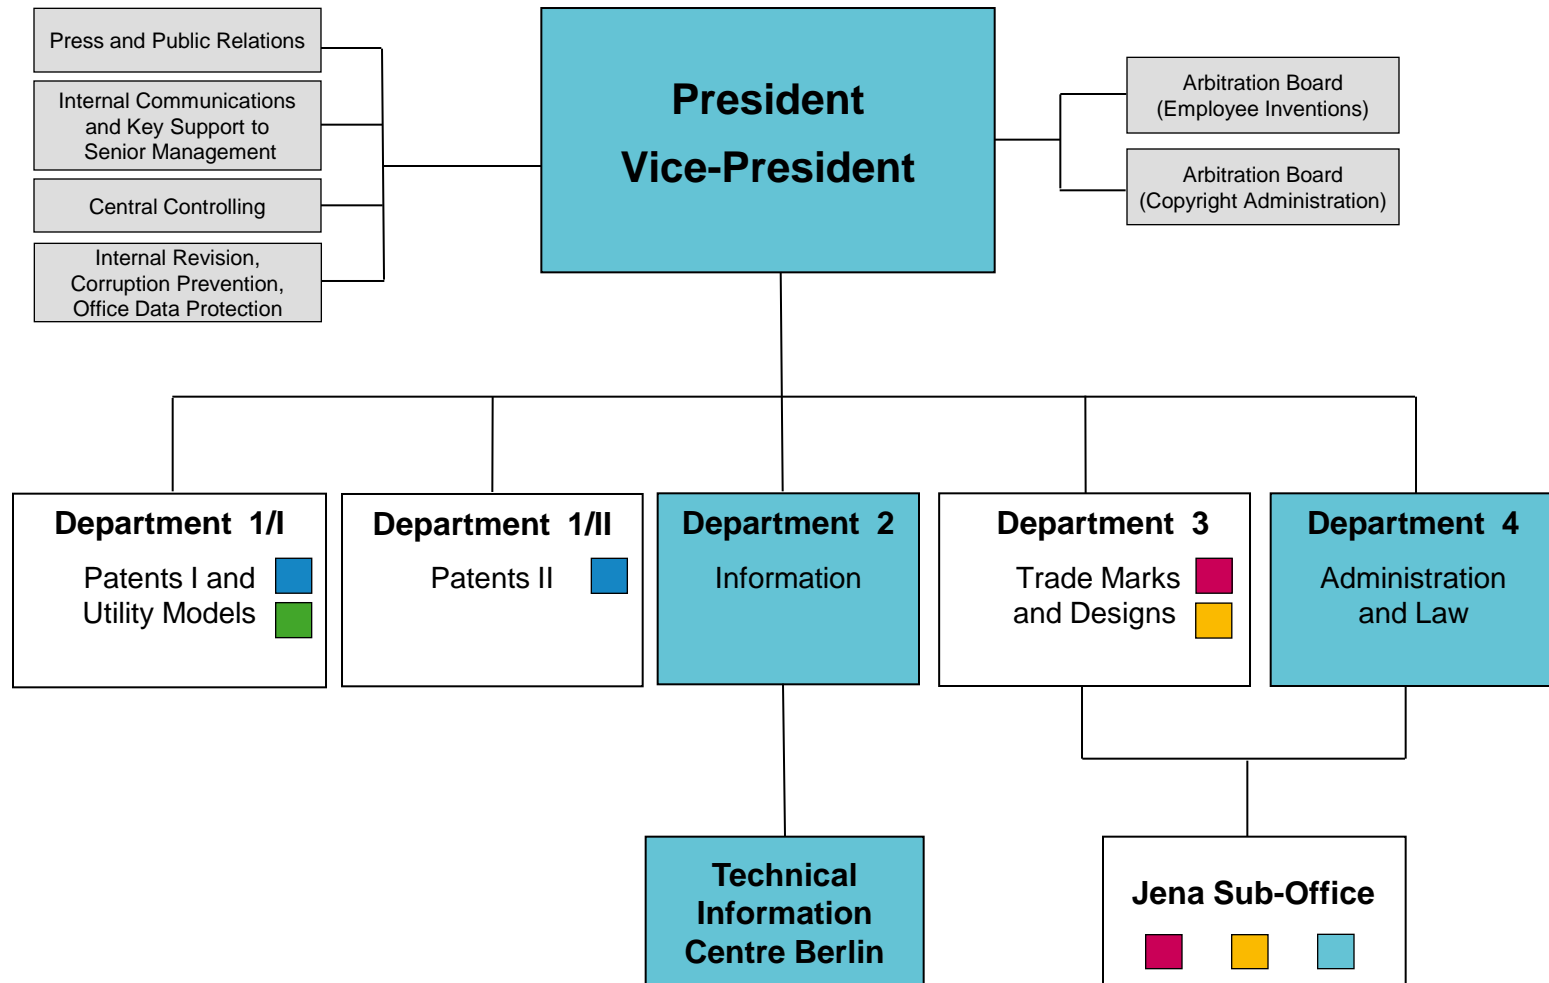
Press and Public Relations

Internal Communications and Key Support to Senior Management

Central Controlling

Internal Revision, Corruption Prevention, Office Data Protection

President

Vice-President

Arbitration Board (Employee Inventions)

Arbitration Board (Copyright Administration)

Department 1/I

Patents I and Utility Models

Department 1/II

Patents II

Department 2

Information

Department 3

Trade Marks and Designs

Department 4

Administration and Law

Technical Information Centre Berlin

Jena Sub-Office